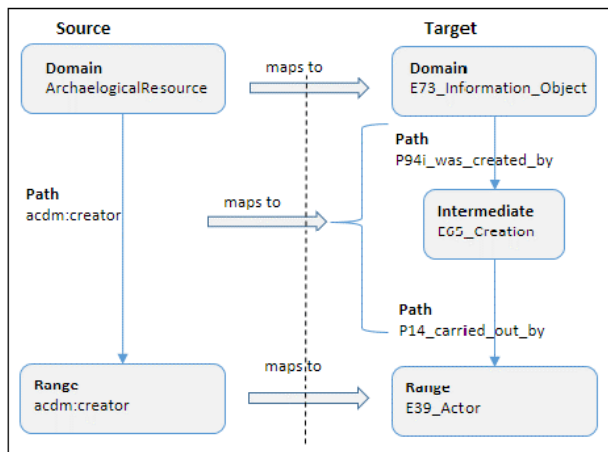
Source

Target

Domain
ArchaelogicalResource

maps to

Domain
E73_Information_Object

Path
P94i_was_created_by

Path
acdm:creator

maps to

Intermediate
E65_Creation

Path
P14_carried_out_by

Range
acdm:creator

maps to

Range
E39_Actor